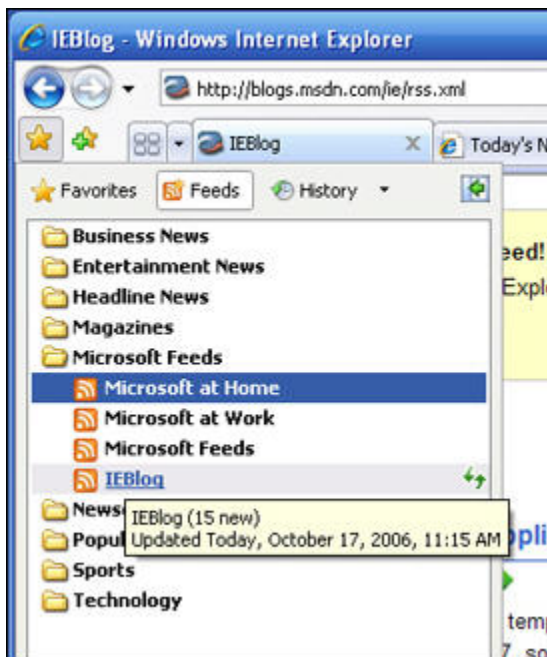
IEBlog - Windows Internet Explorer

http://blogs.msdn.com/ie/rss.xml

IEBlog

Today's N

Favorites Feeds History

Business News
Entertainment News
Headline News
Magazines
Microsoft Feeds
Microsoft at Home
Microsoft at Work
Microsoft Feeds
IEBlog
News
Popul
Sports
Technology

IEBlog (15 new)
Updated Today, October 17, 2006, 11:15 AM

eed!
Explo

pli

temp
7 so